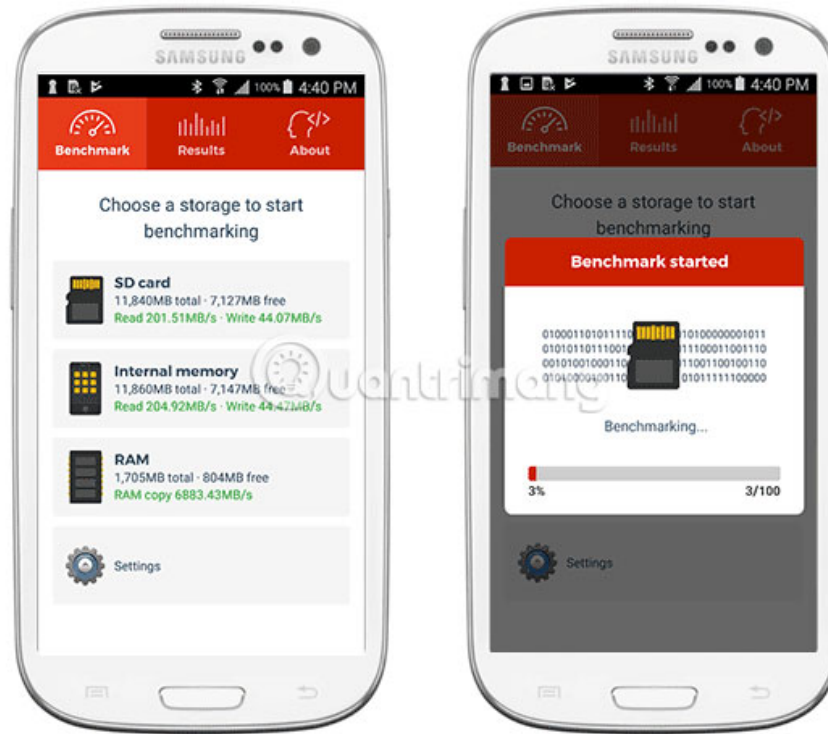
SAMSUNG

100% 4:40 PM

Benchmark
Results
About

Choose a storage to start benchmarking

SD card
11,840MB total · 7,127MB free
Read 201.51MB/s · Write 44.07MB/s

Internal memory
11,860MB total · 7,147MB free
Read 204.92MB/s · Write 44.47MB/s

RAM
1,705MB total · 804MB free
RAM copy 6883.43MB/s

Settings

SAMSUNG

100% 4:40 PM

Benchmark
Results
About

Choose a storage to start benchmarking

Benchmark started

01000110101111101 1010000000001011
0101011011110011 1110001100110
0101001000110 1100110010110
01010000001101 101111110000

Benchmarking...

3%
3/100

Settings

Quantrimang